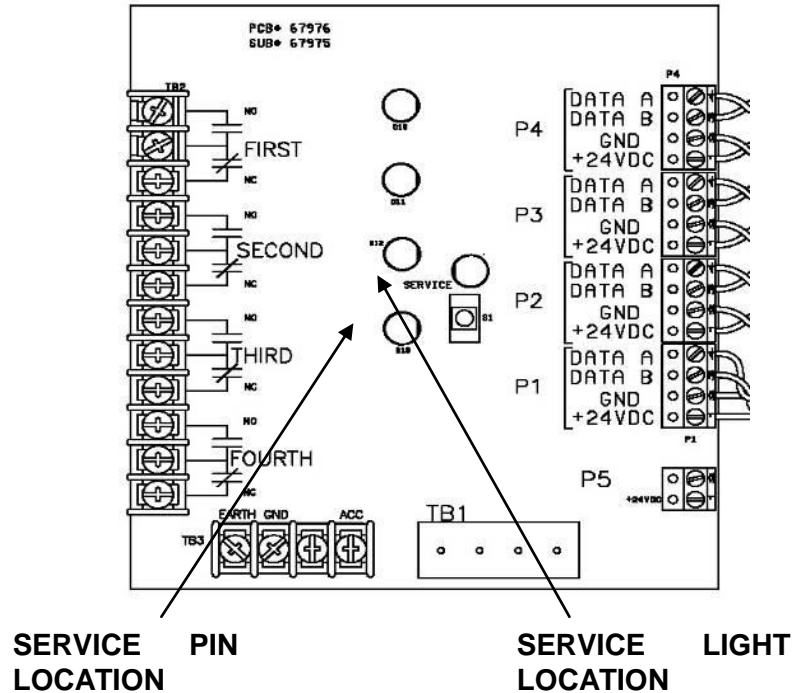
PCB# 67976
SUB# 67975

TB2

NO
FIRST
NC
NO
SECOND
NC
NO
THIRD
NC
NO
FOURTH
NC

D10
D11
D12
SERVICE
D13
S1

P4
P4
DATA A
DATA B
GND
+24VDC
P3
DATA A
DATA B
GND
+24VDC
P2
DATA A
DATA B
GND
+24VDC
P1
DATA A
DATA B
GND
+24VDC
P1
P5
+24VDC

TB3
EARTH GND ACC
TB1

SERVICE PIN LOCATION

SERVICE LIGHT LOCATION